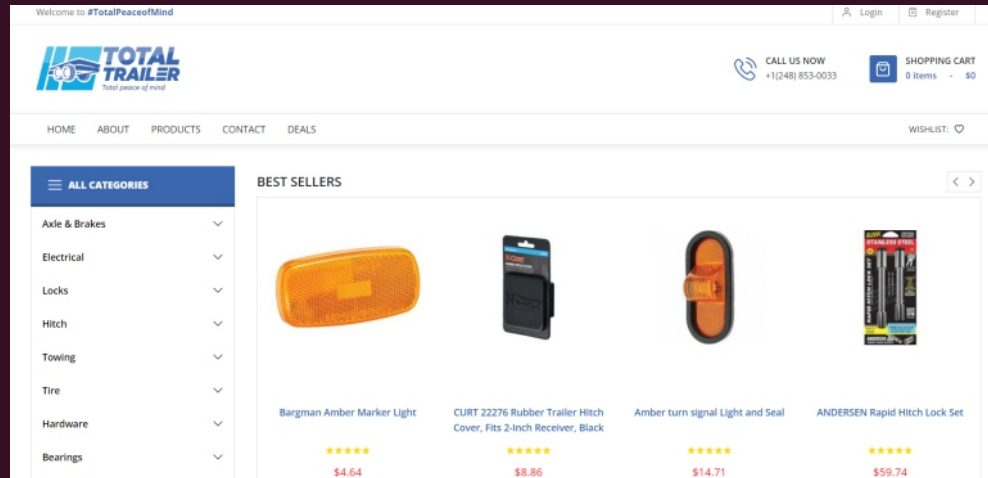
Welcome to #TotalPeaceofMind

Login Register

TOTAL TRAILER
Total peace of mind

CALL US NOW
+1(248) 853-0033

SHOPPING CART
0 items - $0

HOME ABOUT PRODUCTS CONTACT DEALS

WISHLIST:

ALL CATEGORIES

Axle & Brakes
Electrical
Locks
Hitch
Towing
Tire
Hardware
Bearings

BEST SELLERS

Bargman Amber Marker Light
★★★★★
$4.64

CURT 22276 Rubber Trailer Hitch Cover, Fits 2-Inch Receiver, Black
★★★★★
$8.86

Amber turn signal Light and Seal
★★★★★
$14.71

ANDERSEN Rapid Hitch Lock Set
★★★★★
$59.74